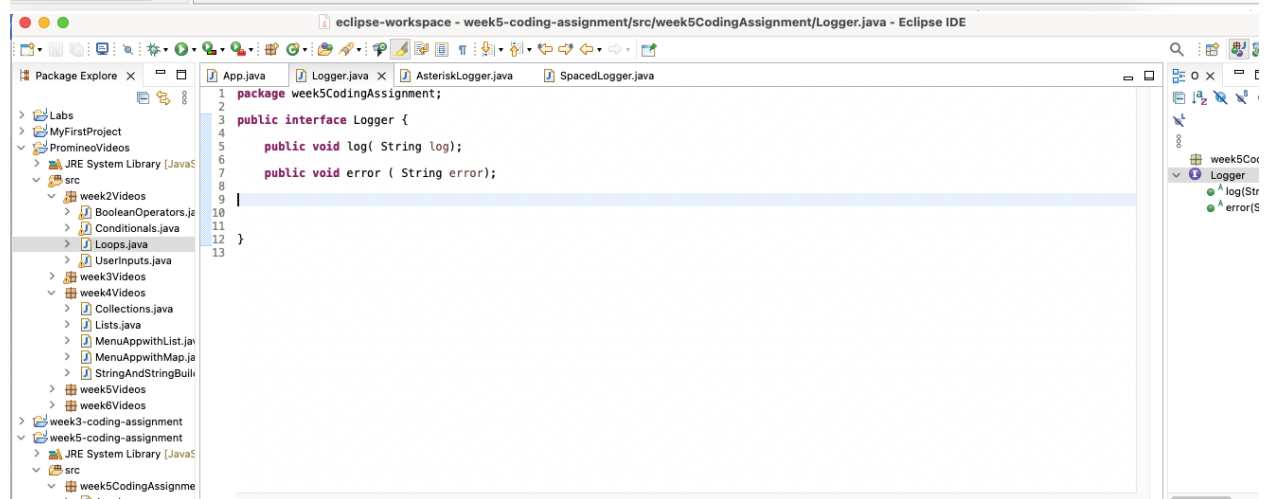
eclipse-workspace - week5-coding-assignment/src/week5CodingAssignment/Logger.java - Eclipse IDE

Package Explore ×

Labs
MyFirstProject
PromineoVideos
JRE System Library [JavaS
src
week2Videos
BooleanOperators.ja
Conditionals.java
Loops.java
UserInputs.java
week3Videos
week4Videos
Collections.java
Lists.java
MenuAppwithList.jav
MenuAppwithMap.ja
StringAndStringBuil
week5Videos
week6Videos
week3-coding-assignment
week5-coding-assignment
JRE System Library [JavaS
src
week5CodingAssignme

App.java
Logger.java ×
AsteriskLogger.java
SpacedLogger.java

1 package week5CodingAssignment;
2
3 public interface Logger {
4
5 public void log( String log);
6
7 public void error ( String error);
8
9
10
11
12 }
13

O ×
week5Cod
Logger
log(Str
error(S